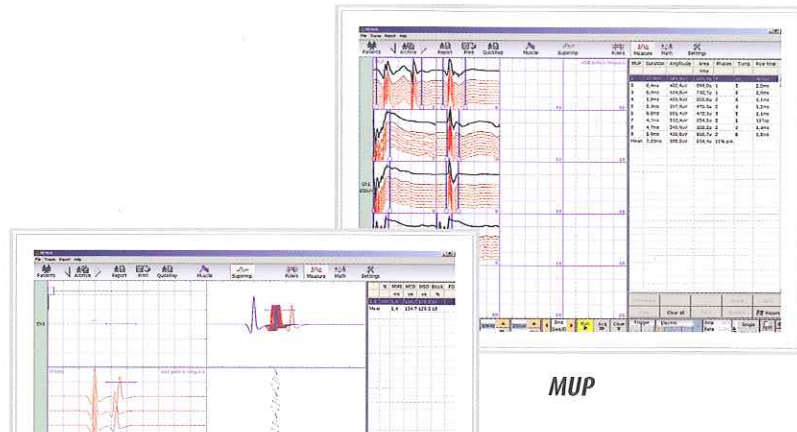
File Trace Report Help

Patients Archive Report Print QuickRep Muscle Superimp Rulers Measure Math Settings

| MUP | Duration | Amplitude | Area | Phases | Turns | Rise time |
|---|---|---|---|---|---|---|
| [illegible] | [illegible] | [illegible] | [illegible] | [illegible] | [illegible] | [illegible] |
| 1 | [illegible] | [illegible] | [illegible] | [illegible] | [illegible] | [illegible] |
| 2 | 8,4ms | 422,6uV | 698,0u | 1 | 1 | 2,0ms |
| 3 | 6,9ms | 616,8uV | 752,7u | 1 | 1 | 2,0ms |
| 4 | 3,8ms | 409,5uV | 355,8u | 2 | 2 | 1,1ms |
| 5 | 6,6ms | 357,4uV | 476,5u | 3 | 3 | 1,3ms |
| 6 | 8,8ms | 505,8uV | 472,5u | 3 | 2 | 1,0ms |
| 7 | 4,7ms | 515,4uV | 354,2u | 2 | 2 | 10,1ms |
| 8 | 4,7ms | 245,5uV | 308,3u | 2 | 2 | 1,4ms |
| 9 | 5,9ms | 430,6uV | 816,7u | 2 | 4 | 1,8ms |
| Mean | 5,89ms | 395,0uV | 558,4u | 11% pol. | | |

Clear all

Ch1

Patients Archive Report Print QuickRep Muscle Superimp Rulers Measure Math Settings

| N | MHS | MFD | MSD | Block | FD |
|---|---|---|---|---|---|
| | ms | us | us | % | |
| Mean | 2,4 | 154,7 | 129,3 | 10 | |

Ch1

MUP